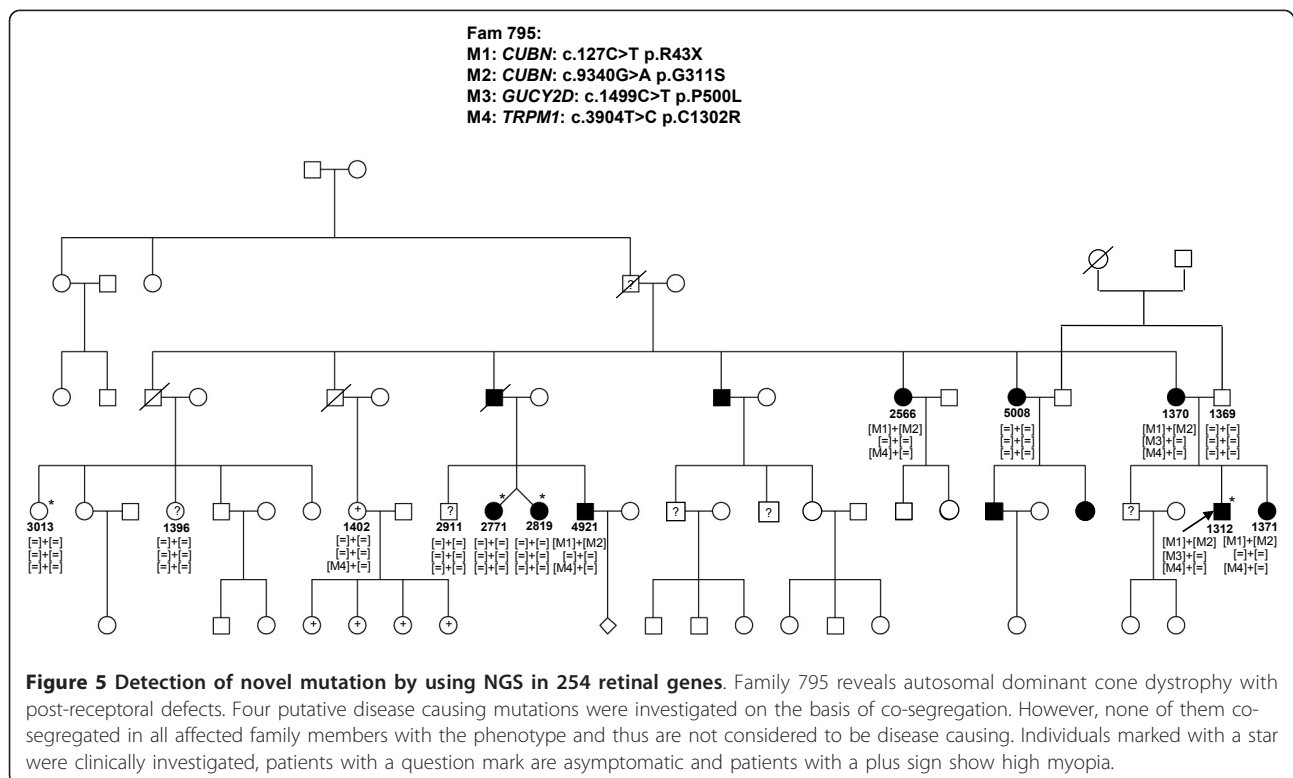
Fam 795:
M1: *CUBN*: c.127C>T p.R43X
M2: *CUBN*: c.9340G>A p.G311S
M3: *GUCY2D*: c.1499C>T p.P500L
M4: *TRPM1*: c.3904T>C p.C1302R

?

2566
[M1]+[M2]
[=]+[=]
[M4]+[=]

5008
[=]+[=]
[=]+[=]
[=]+[=]

1370
[M1]+[M2]
[M3]+[=]
[M4]+[=]

1369
[=]+[=]
[=]+[=]
[=]+[=]

*
3013
[=]+[=]
[=]+[=]
[=]+[=]

?
1396
[=]+[=]
[=]+[=]
[=]+[=]

+
1402
[=]+[=]
[=]+[=]
[M4]+[=]

?
2911
[=]+[=]
[=]+[=]
[=]+[=]

*
2771
[=]+[=]
[=]+[=]
[=]+[=]

*
2819
[=]+[=]
[=]+[=]
[=]+[=]

4921
[M1]+[M2]
[=]+[=]
[M4]+[=]

? ?

?

*
1312
[M1]+[M2]
[M3]+[=]
[M4]+[=]

1371
[M1]+[M2]
[=]+[=]
[M4]+[=]

+ + + +

**Figure 5 Detection of novel mutation by using NGS in 254 retinal genes**. Family 795 reveals autosomal dominant cone dystrophy with post-receptoral defects. Four putative disease causing mutations were investigated on the basis of co-segregation. However, none of them co-segregated in all affected family members with the phenotype and thus are not considered to be disease causing. Individuals marked with a star were clinically investigated, patients with a question mark are asymptomatic and patients with a plus sign show high myopia.